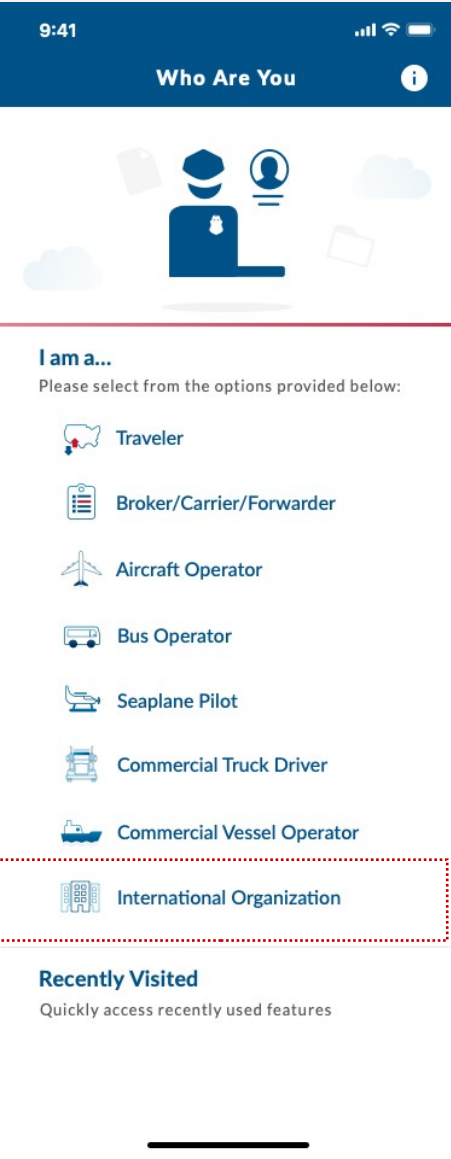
9:41

Who Are You

I am a...
Please select from the options provided below:

Traveler

Broker/Carrier/Forwarder

Aircraft Operator

Bus Operator

Seaplane Pilot

Commercial Truck Driver

Commercial Vessel Operator

International Organization

Recently Visited
Quickly access recently used features